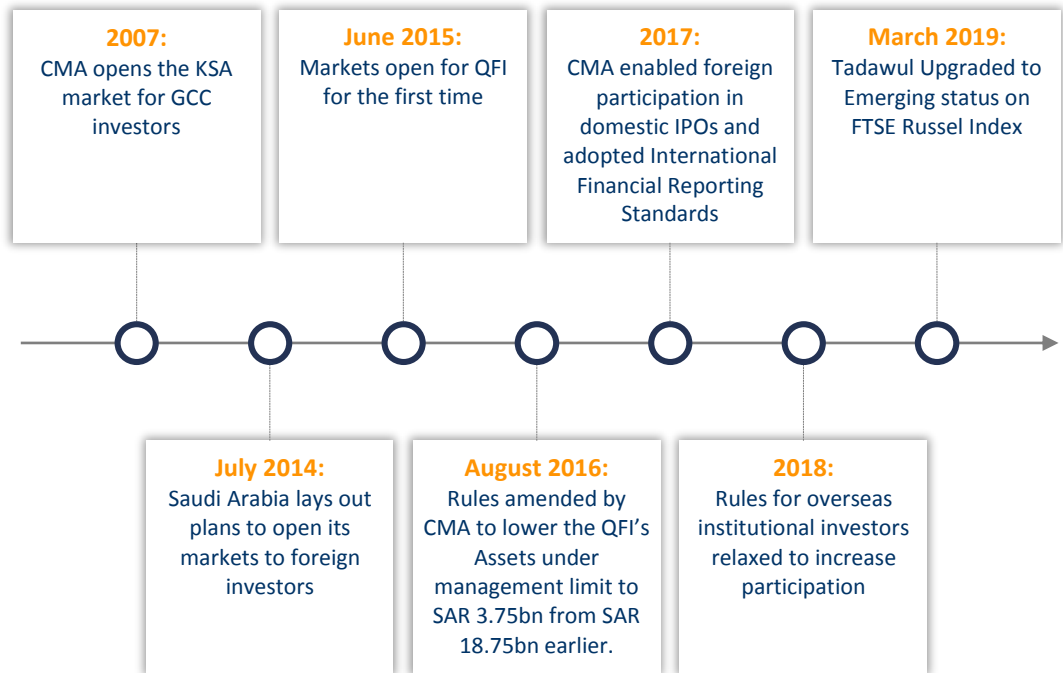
2007:
CMA opens the KSA market for GCC investors

June 2015:
Markets open for QFI for the first time

2017:
CMA enabled foreign participation in domestic IPOs and adopted International Financial Reporting Standards

March 2019:
Tadawul Upgraded to Emerging status on FTSE Russel Index

July 2014:
Saudi Arabia lays out plans to open its markets to foreign investors

August 2016:
Rules amended by CMA to lower the QFI's Assets under management limit to SAR 3.75bn from SAR 18.75bn earlier.

2018:
Rules for overseas institutional investors relaxed to increase participation